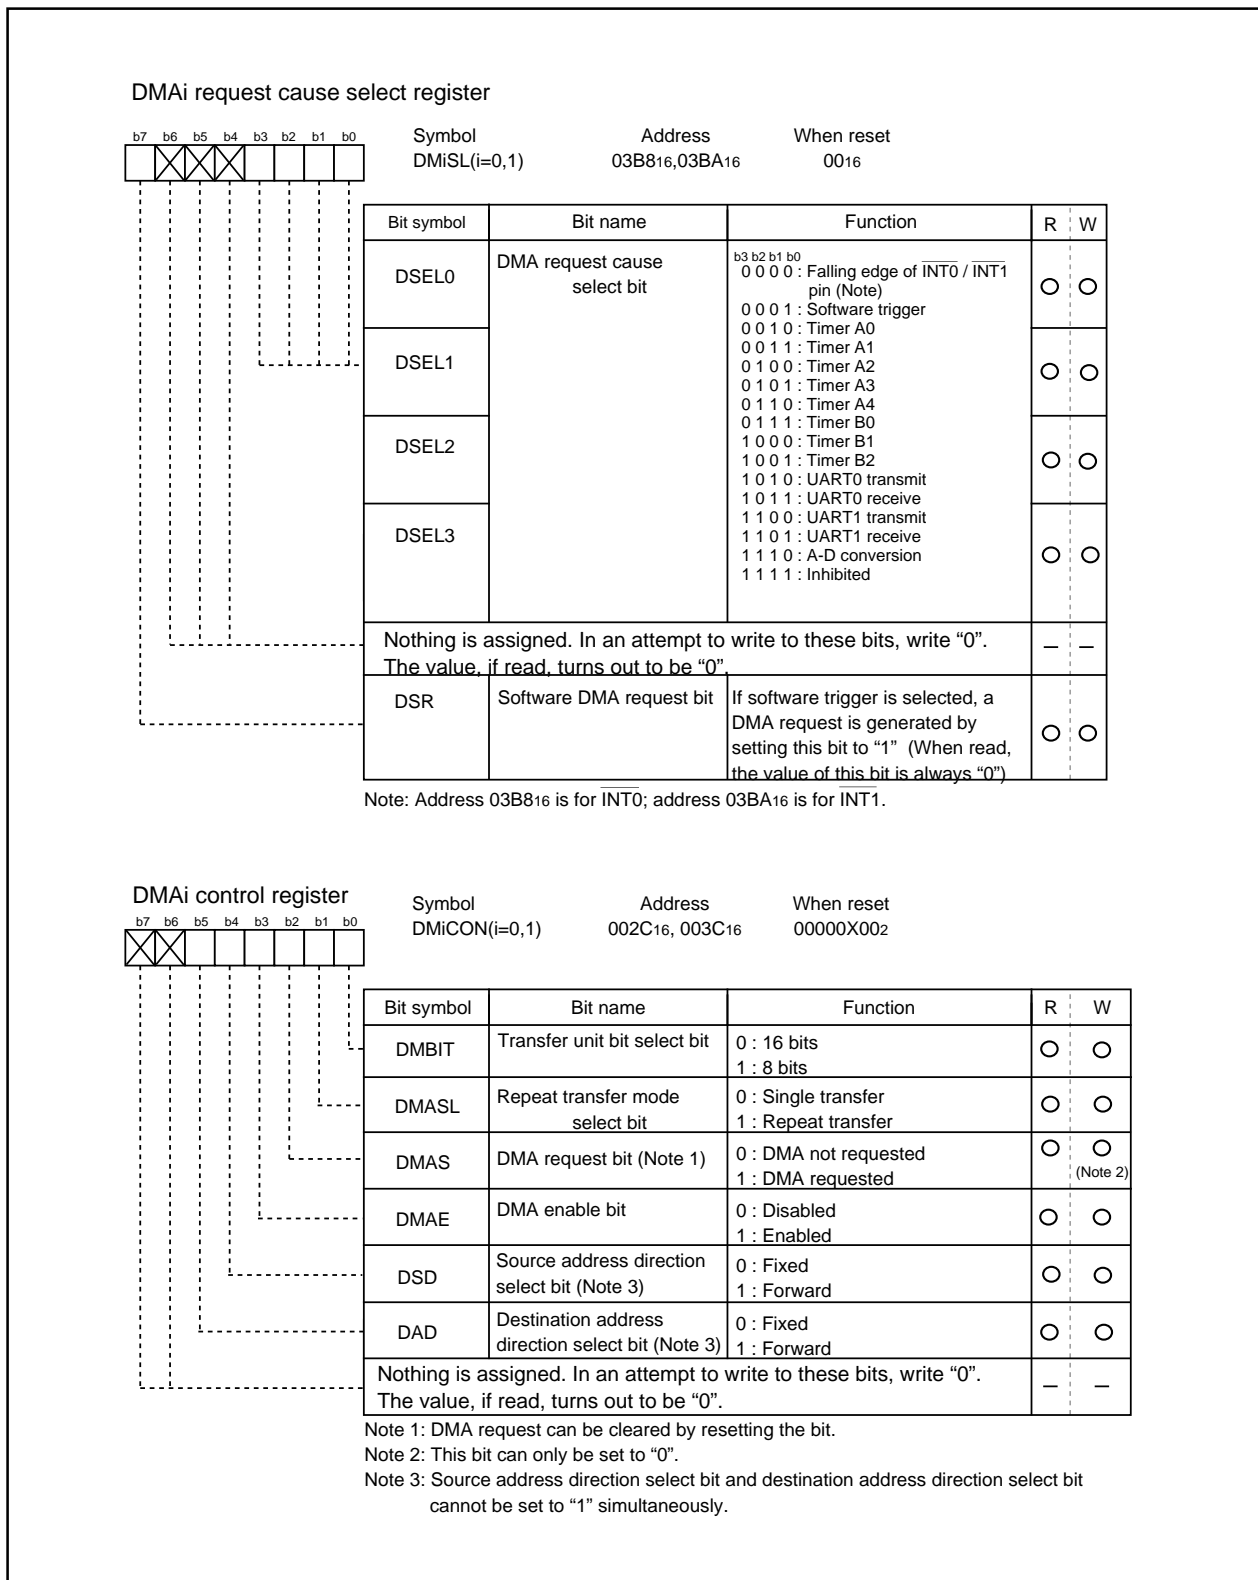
DMAi request cause select register

b7 b6 b5 b4 b3 b2 b1 b0

Symbol
DMiSL(i=0,1)

Address
$03B8_{16}$,$03BA_{16}$

When reset
$00_{16}$

| Bit symbol | Bit name | Function | R | W |
|---|---|---|---|---|
| DSEL0 | DMA request cause select bit | b3 b2 b1 b0<br>0 0 0 0 : Falling edge of $\overline{INT0}$ / $\overline{INT1}$ pin (Note)<br>0 0 0 1 : Software trigger<br>0 0 1 0 : Timer A0<br>0 0 1 1 : Timer A1<br>0 1 0 0 : Timer A2<br>0 1 0 1 : Timer A3<br>0 1 1 0 : Timer A4<br>0 1 1 1 : Timer B0<br>1 0 0 0 : Timer B1<br>1 0 0 1 : Timer B2<br>1 0 1 0 : UART0 transmit<br>1 0 1 1 : UART0 receive<br>1 1 0 0 : UART1 transmit<br>1 1 0 1 : UART1 receive<br>1 1 1 0 : A-D conversion<br>1 1 1 1 : Inhibited | O | O |
| DSEL1 | | | O | O |
| DSEL2 | | | O | O |
| DSEL3 | | | O | O |
| Nothing is assigned. In an attempt to write to these bits, write "0". The value, if read, turns out to be "0". | | | – | – |
| DSR | Software DMA request bit | If software trigger is selected, a DMA request is generated by setting this bit to "1" (When read, the value of this bit is always "0") | O | O |

Note: Address $03B8_{16}$ is for $\overline{INT0}$; address $03BA_{16}$ is for $\overline{INT1}$.

DMAi control register

b7 b6 b5 b4 b3 b2 b1 b0

Symbol
DMiCON(i=0,1)

Address
$002C_{16}$, $003C_{16}$

When reset
$00000X00_2$

| Bit symbol | Bit name | Function | R | W |
|---|---|---|---|---|
| DMBIT | Transfer unit bit select bit | 0 : 16 bits<br>1 : 8 bits | O | O |
| DMASL | Repeat transfer mode select bit | 0 : Single transfer<br>1 : Repeat transfer | O | O |
| DMAS | DMA request bit (Note 1) | 0 : DMA not requested<br>1 : DMA requested | O | O (Note 2) |
| DMAE | DMA enable bit | 0 : Disabled<br>1 : Enabled | O | O |
| DSD | Source address direction select bit (Note 3) | 0 : Fixed<br>1 : Forward | O | O |
| DAD | Destination address direction select bit (Note 3) | 0 : Fixed<br>1 : Forward | O | O |
| Nothing is assigned. In an attempt to write to these bits, write "0". The value, if read, turns out to be "0". | | | – | – |

Note 1: DMA request can be cleared by resetting the bit.
Note 2: This bit can only be set to "0".
Note 3: Source address direction select bit and destination address direction select bit cannot be set to "1" simultaneously.